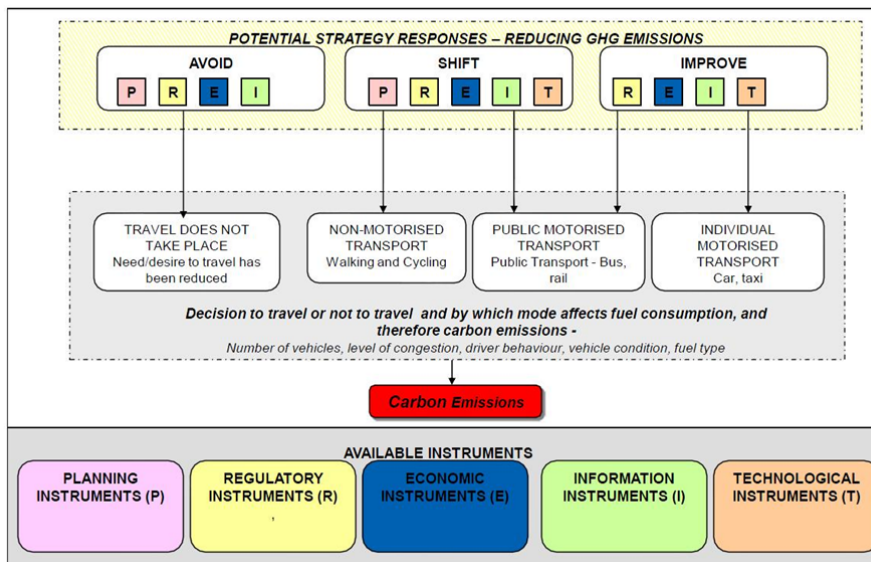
POTENTIAL STRATEGY RESPONSES – REDUCING GHG EMISSIONS

AVOID
P R E I

SHIFT
P R E I T

IMPROVE
R E I T

TRAVEL DOES NOT TAKE PLACE
Need/desire to travel has been reduced

NON-MOTORISED TRANSPORT
Walking and Cycling

PUBLIC MOTORISED TRANSPORT
Public Transport - Bus, rail

INDIVIDUAL MOTORISED TRANSPORT
Car, taxi

Decision to travel or not to travel and by which mode affects fuel consumption, and therefore carbon emissions -
Number of vehicles, level of congestion, driver behaviour, vehicle condition, fuel type

Carbon Emissions

AVAILABLE INSTRUMENTS

PLANNING INSTRUMENTS (P)

REGULATORY INSTRUMENTS (R)
,

ECONOMIC INSTRUMENTS (E)

INFORMATION INSTRUMENTS (I)

TECHNOLOGICAL INSTRUMENTS (T)